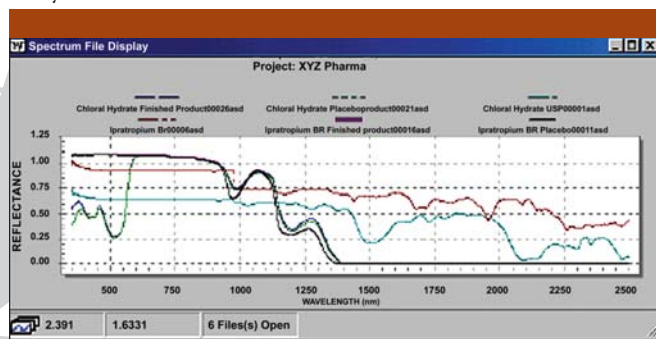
Spectrum File Display

Project: XYZ Pharma

Chloral Hydrate Finished Product00026asd
Ipratropium Br00006asd
Chloral Hydrate Placeboproduct00021asd
Ipratropium BR Finished product00016asd
Chloral Hydrate USP00001asd
Ipratropium BR Placebo00011asd

REFLECTANCE

1.25
1.00
0.75
0.50
0.25
0.00

500 750 1000 1250 1500 1750 2000 2250 2500

WAVELENGTH (nm)

2.391 | 1.6331 | 6 Files(s) Open